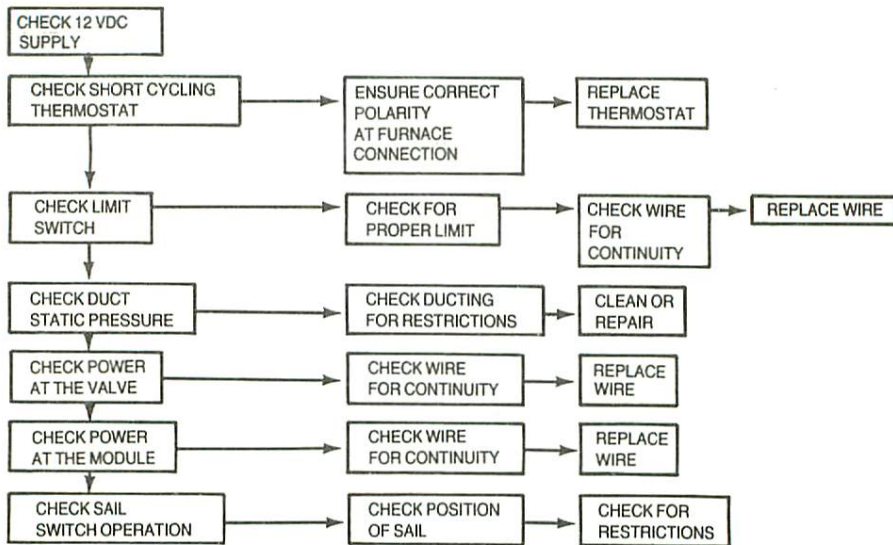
CHECK 12 VDC SUPPLY

CHECK SHORT CYCLING THERMOSTAT

ENSURE CORRECT POLARITY AT FURNACE CONNECTION

REPLACE THERMOSTAT

CHECK LIMIT SWITCH

CHECK FOR PROPER LIMIT

CHECK WIRE FOR CONTINUITY

REPLACE WIRE

CHECK DUCT STATIC PRESSURE

CHECK DUCTING FOR RESTRICTIONS

CLEAN OR REPAIR

CHECK POWER AT THE VALVE

CHECK WIRE FOR CONTINUITY

REPLACE WIRE

CHECK POWER AT THE MODULE

CHECK WIRE FOR CONTINUITY

REPLACE WIRE

CHECK SAIL SWITCH OPERATION

CHECK POSITION OF SAIL

CHECK FOR RESTRICTIONS